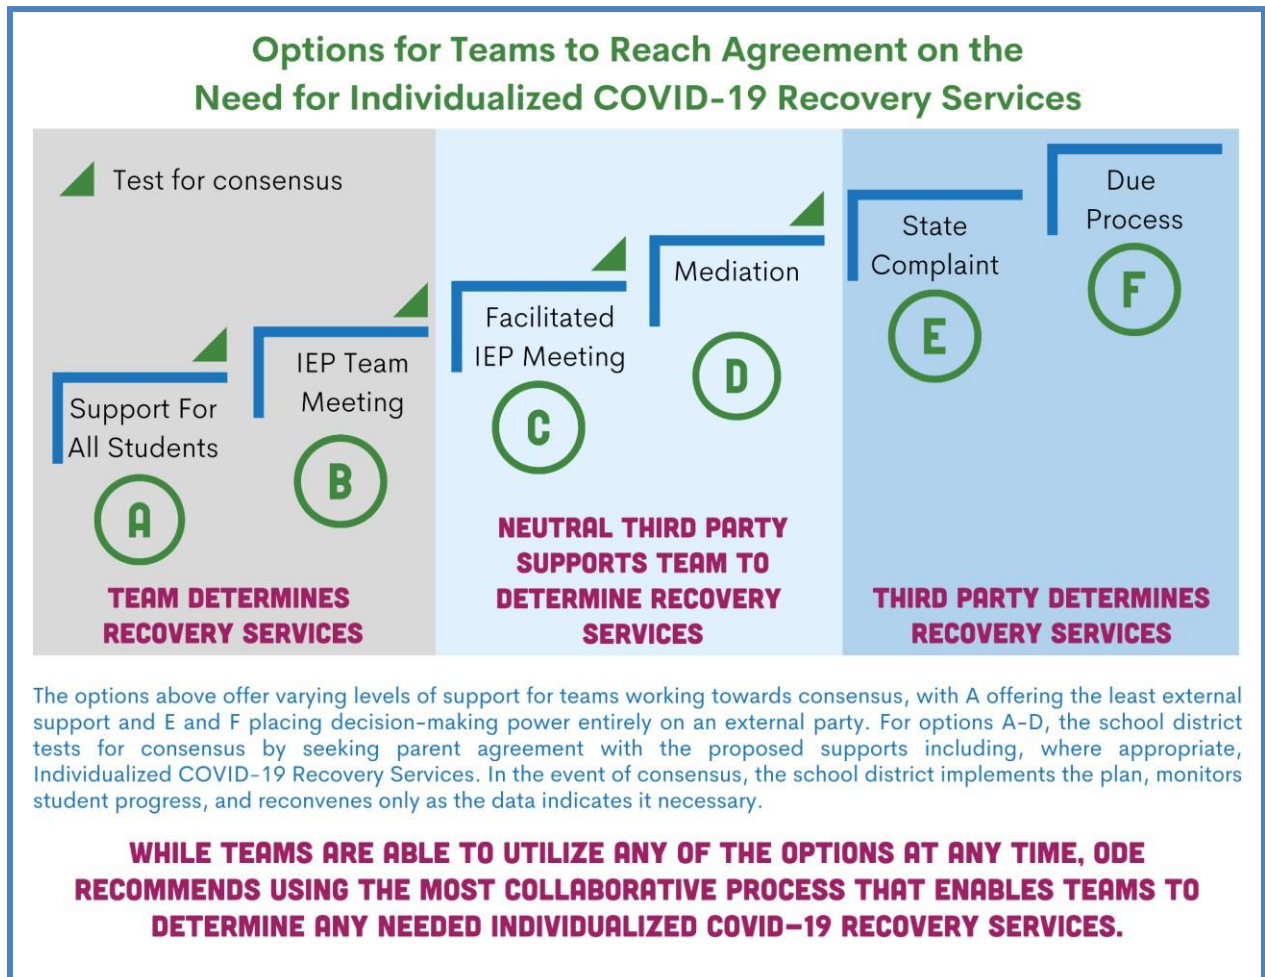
Options for Teams to Reach Agreement on the Need for Individualized COVID-19 Recovery Services

Test for consensus

Support For All Students

A

IEP Team Meeting

B

TEAM DETERMINES RECOVERY SERVICES

Facilitated IEP Meeting

C

Mediation

D

NEUTRAL THIRD PARTY SUPPORTS TEAM TO DETERMINE RECOVERY SERVICES

State Complaint

E

Due Process

F

THIRD PARTY DETERMINES RECOVERY SERVICES

The options above offer varying levels of support for teams working towards consensus, with A offering the least external support and E and F placing decision-making power entirely on an external party. For options A-D, the school district tests for consensus by seeking parent agreement with the proposed supports including, where appropriate, Individualized COVID-19 Recovery Services. In the event of consensus, the school district implements the plan, monitors student progress, and reconvenes only as the data indicates it necessary.

WHILE TEAMS ARE ABLE TO UTILIZE ANY OF THE OPTIONS AT ANY TIME, ODE RECOMMENDS USING THE MOST COLLABORATIVE PROCESS THAT ENABLES TEAMS TO DETERMINE ANY NEEDED INDIVIDUALIZED COVID-19 RECOVERY SERVICES.